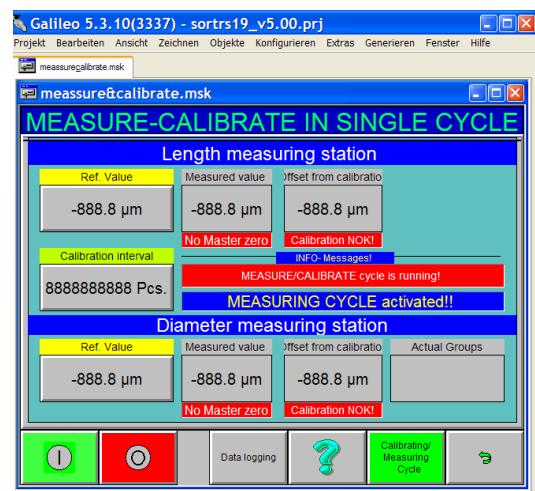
Galileo 5.3.10(3337) - sortrs19_v5.00.prj

Projekt Bearbeiten Ansicht Zeichnen Objekte Konfigurieren Extras Generieren Fenster Hilfe

meassure&calibrate.msk

meassure&calibrate.msk

MEASURE-CALIBRATE IN SINGLE CYCLE

Length measuring station

Ref. Value

-888.8 µm

Measured value

-888.8 µm

No Master zero

Offset from calibratio

-888.8 µm

Calibration NOK!

Calibration interval

8888888888 Pcs.

INFO- Messages!

MEASURE/CALIBRATE cycle is running!

MEASURING CYCLE activated!!

Diameter measuring station

Ref. Value

-888.8 µm

Measured value

-888.8 µm

No Master zero

Offset from calibratio

-888.8 µm

Calibration NOK!

Actual Groups

Data logging

Calibrating/ Measuring Cycle